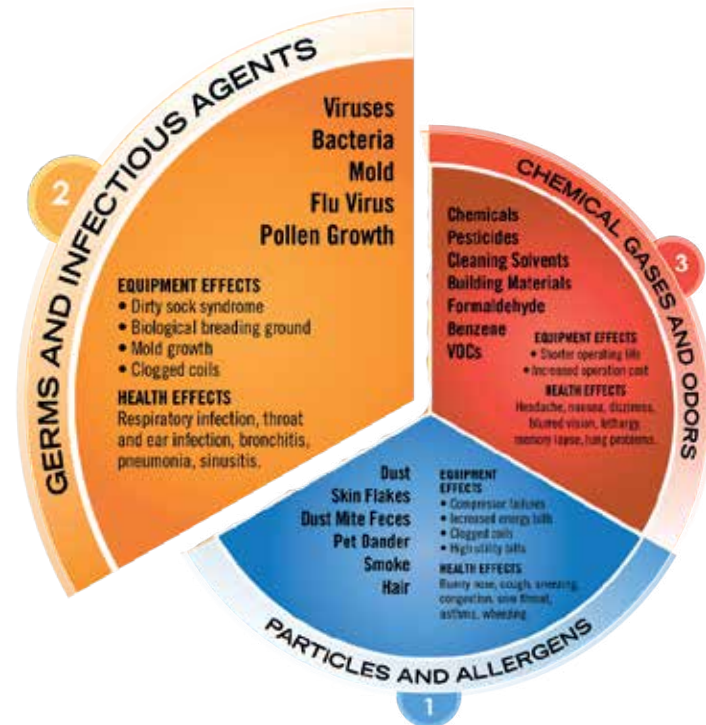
2

GERMS AND INFECTIOUS AGENTS

Viruses
Bacteria
Mold
Flu Virus
Pollen Growth

EQUIPMENT EFFECTS
• Dirty sock syndrome
• Biological breading ground
• Mold growth
• Clogged coils

HEALTH EFFECTS
Respiratory infection, throat and ear infection, bronchitis, pneumonia, sinusitis.

3

CHEMICAL GASES AND ODORS

Chemicals
Pesticides
Cleaning Solvents
Building Materials
Formaldehyde
Benzene
VOCs

EQUIPMENT EFFECTS
• Shorter operating life
• Increased operation cost

HEALTH EFFECTS
Headache, nausea, dizziness, blurred vision, lethargy, memory lapse, lung problems.

1

PARTICLES AND ALLERGENS

Dust
Skin Flakes
Dust Mite Feces
Pet Dander
Smoke
Hair

EQUIPMENT EFFECTS
• Compressor failures
• Increased energy bills
• Clogged coils
• High utility bills

HEALTH EFFECTS
Runny nose, cough, sneezing, congestion, sore throat, asthma, wheezing